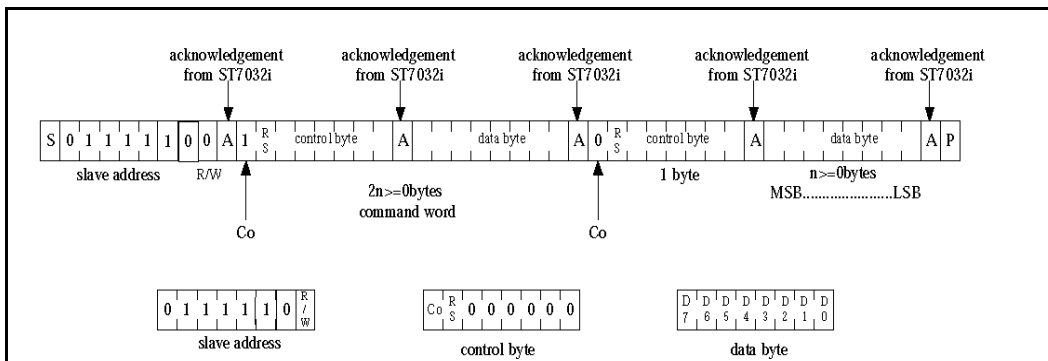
acknowledgement from ST7032i

acknowledgement from ST7032i

acknowledgement from ST7032i

acknowledgement from ST7032i

acknowledgement from ST7032i

| S | 0 | 1 | 1 | 1 | 1 | 1 | 0 | 0 | A | 1 | RS | control byte | A | data byte | A | 0 | RS | control byte | A | data byte | A | P |
|---|---|---|---|---|---|---|---|---|---|---|---|---|---|---|---|---|---|---|---|---|---|---|

slave address

R/W

2n>=0bytes
command word

1 byte

n>=0bytes
MSB.......................LSB

Co

Co

| 0 | 1 | 1 | 1 | 1 | 1 | 0 | R/W |
|---|---|---|---|---|---|---|---|

slave address

| Co | RS | 0 | 0 | 0 | 0 | 0 | 0 |
|---|---|---|---|---|---|---|---|

control byte

| D7 | D6 | D5 | D4 | D3 | D2 | D1 | D0 |
|---|---|---|---|---|---|---|---|

data byte